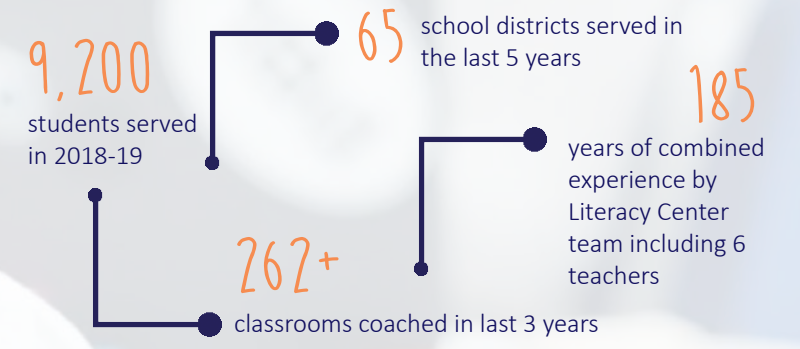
9,200
students served in 2018-19

65 school districts served in the last 5 years

185
years of combined experience by Literacy Center team including 6 teachers

262+
classrooms coached in last 3 years